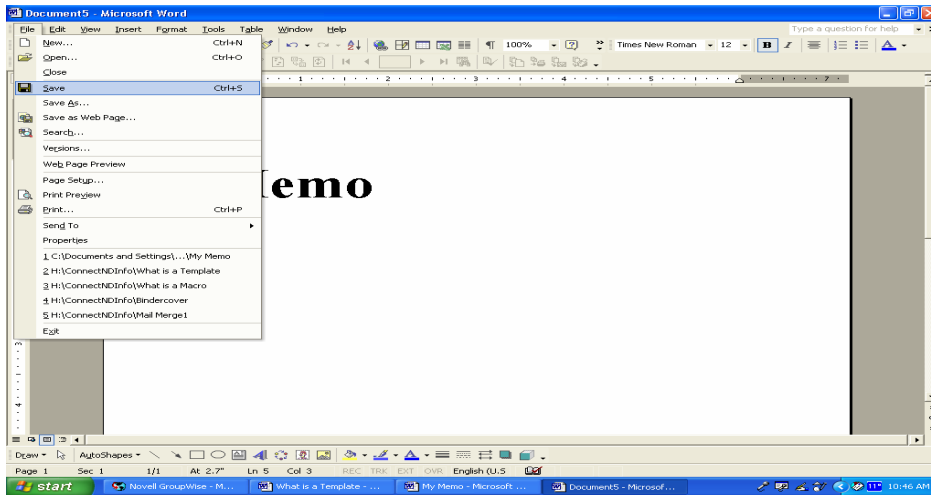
Document5 - Microsoft Word

File Edit View Insert Format Tools Table Window Help

Type a question for help

100%

Times New Roman 12 B I

New... Ctrl+N
Open... Ctrl+O
Close
Save Ctrl+S
Save As...
Save as Web Page...
Search...
Versions...
Web Page Preview
Page Setup...
Print Preview
Print... Ctrl+P
Send To
Properties
1 C:\Documents and Settings\...\My Memo
2 H:\ConnectNDInfo\What is a Template
3 H:\ConnectNDInfo\What is a Macro
4 H:\ConnectNDInfo\Bindercover
5 H:\ConnectNDInfo\Mail Merge1
Exit

lemo

Draw AutoShapes

Page 1 Sec 1 1/1 At 2.7" Ln 5 Col 3 REC TRK EXT OVR English (U.S

start Novell GroupWise - M... What is a Template - ... My Memo - Microsoft ... Document5 - Microsof... 10:46 AM